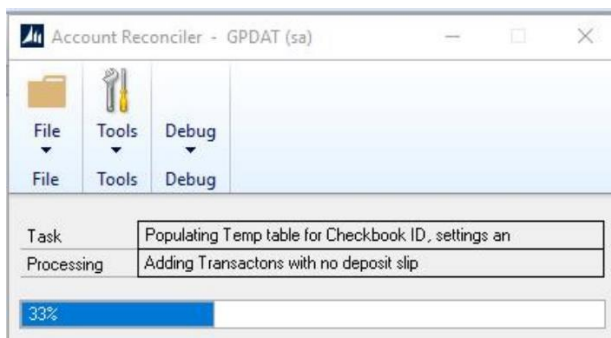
Account Reconciler - GPDAT (sa)

File
File

Tools
Tools

Debug
Debug

| Task | Populating Temp table for Checkbook ID, settings an |
|---|---|
| Processing | Adding Transactons with no deposit slip |

33%